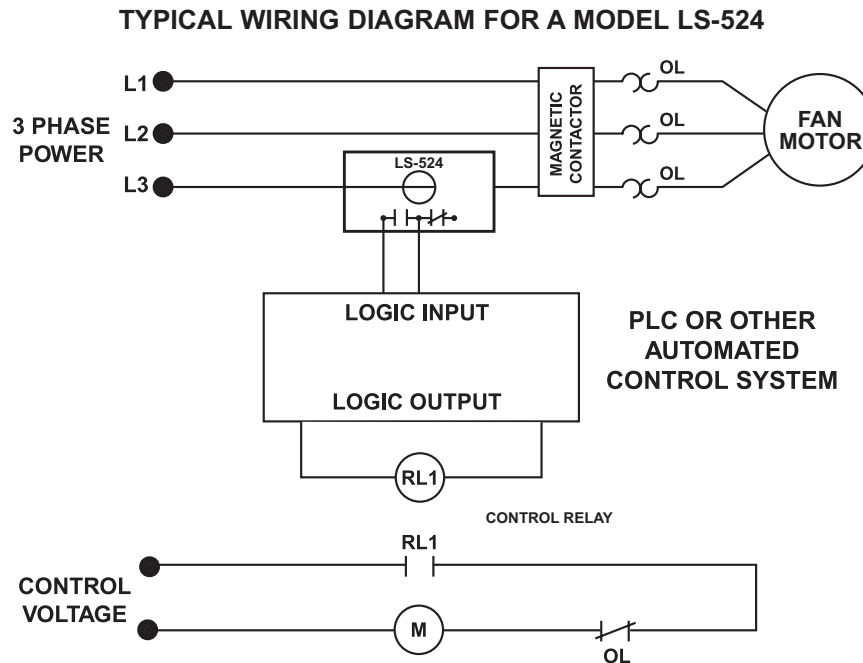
TYPICAL WIRING DIAGRAM FOR A MODEL LS-524

L1

3 PHASE POWER

L2

L3

LS-524

MAGNETIC CONTACTOR

OL

OL

OL

FAN MOTOR

LOGIC INPUT

LOGIC OUTPUT

PLC OR OTHER AUTOMATED CONTROL SYSTEM

RL1

CONTROL RELAY

RL1

CONTROL VOLTAGE

M

OL